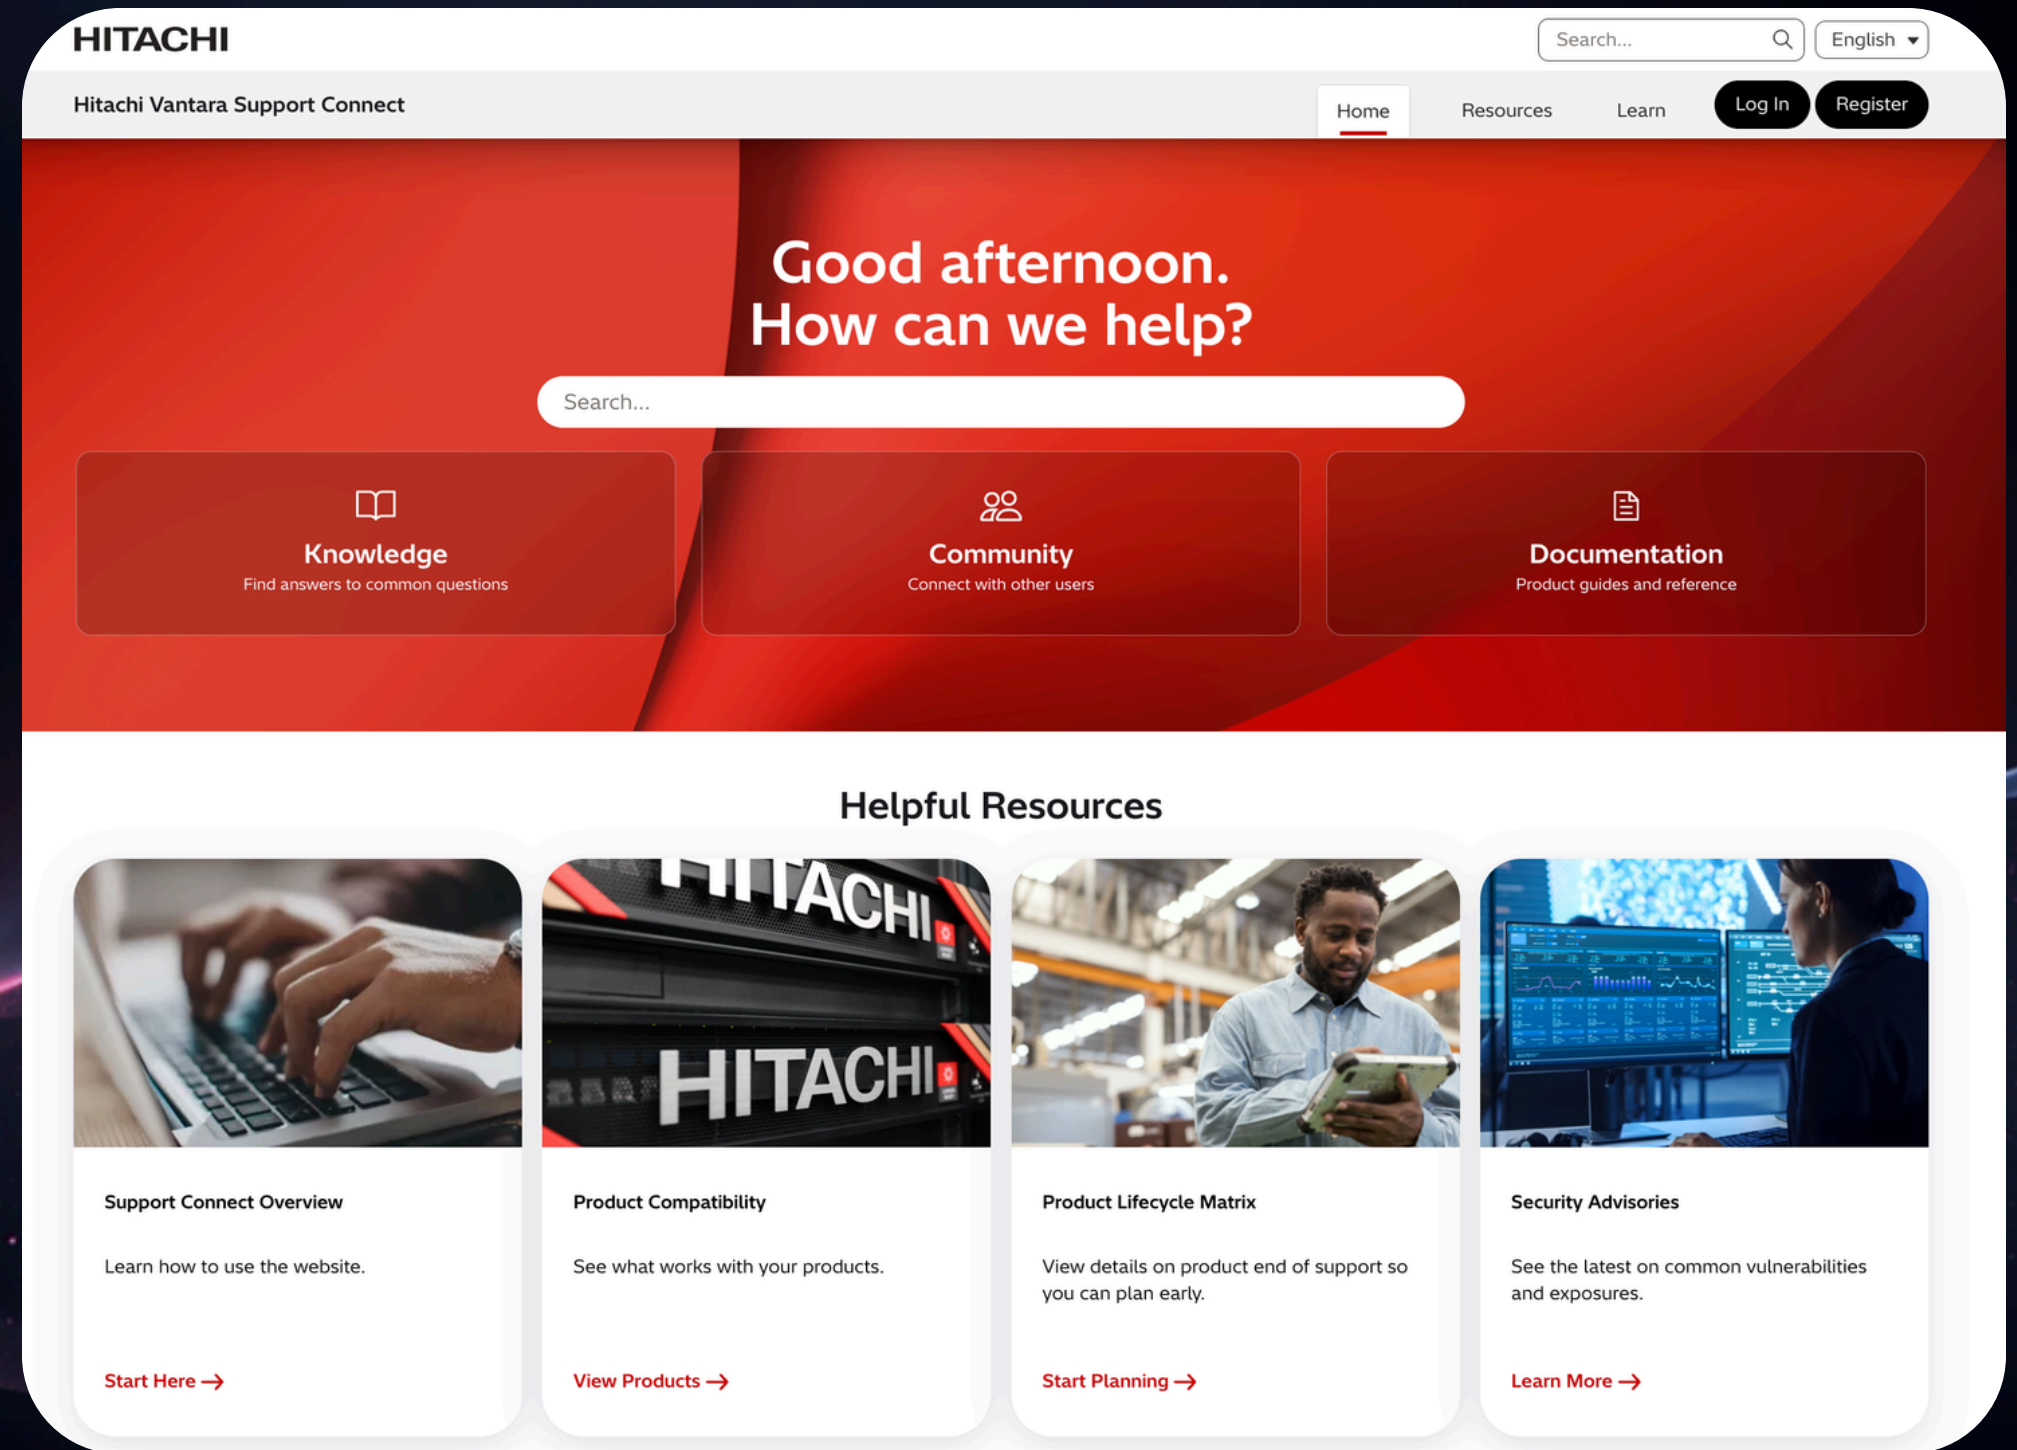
HITACHI

Search...

English

Hitachi Vantara Support Connect

Home Resources Learn Log In Register

Good afternoon.
How can we help?

Search...

Knowledge
Find answers to common questions

Community
Connect with other users

Documentation
Product guides and reference

Helpful Resources

HITACHI

HITACHI

Support Connect Overview

Learn how to use the website.

Start Here →

Product Compatibility

See what works with your products.

View Products →

Product Lifecycle Matrix

View details on product end of support so you can plan early.

Start Planning →

Security Advisories

See the latest on common vulnerabilities and exposures.

Learn More →